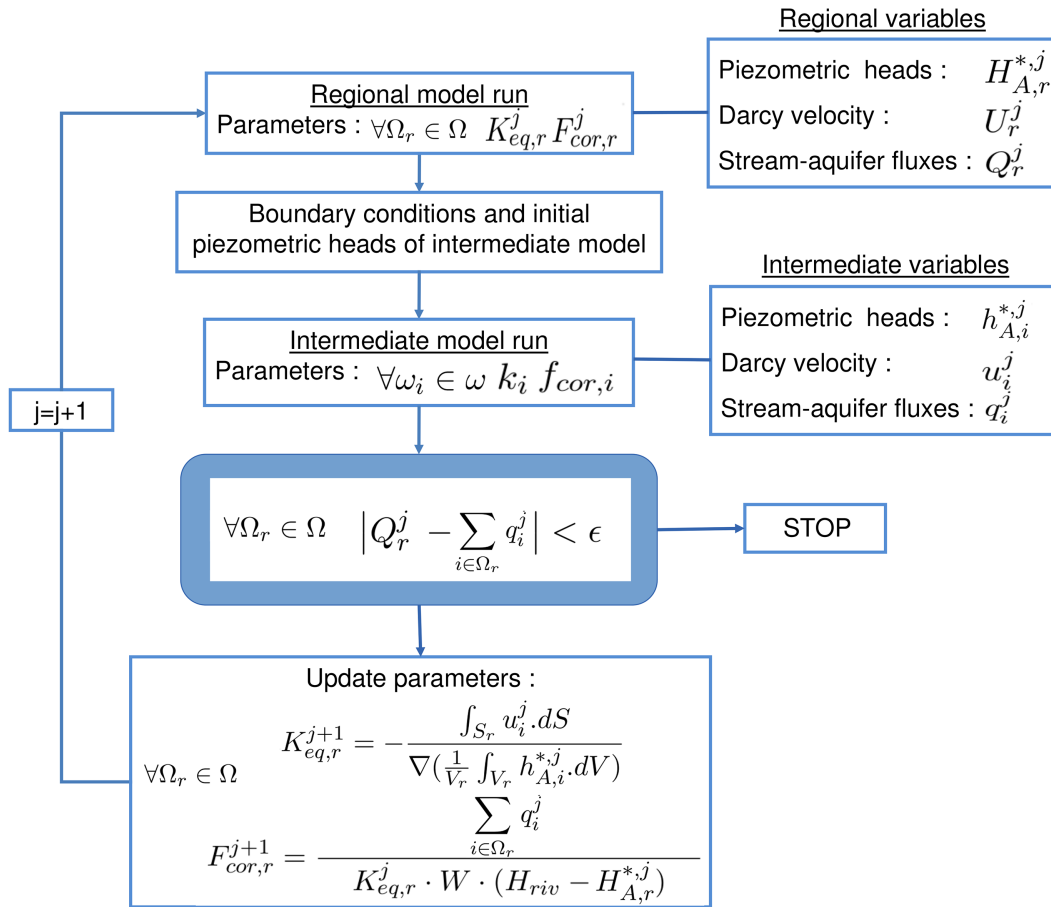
Regional variables

Piezometric heads : $H^{*,j}_{A,r}$

Darcy velocity : $U^j_r$

Stream-aquifer fluxes : $Q^j_r$

Regional model run

Parameters : $\forall \Omega_r \in \Omega \;\; K^j_{eq,r} \, F^j_{cor,r}$

Boundary conditions and initial piezometric heads of intermediate model

Intermediate variables

Piezometric heads : $h^{*,j}_{A,i}$

Darcy velocity : $u^j_i$

Stream-aquifer fluxes : $q^j_i$

Intermediate model run

Parameters : $\forall \omega_i \in \omega \;\; k_i \; f_{cor,i}$

j=j+1

$\forall \Omega_r \in \Omega \quad \left| Q^j_r - \sum_{i \in \Omega_r} q^j_i \right| < \epsilon$

STOP

Update parameters :

$\forall \Omega_r \in \Omega \quad K^{j+1}_{eq,r} = -\frac{\int_{S_r} u^j_i . dS}{\nabla(\frac{1}{V_r} \int_{V_r} h^{*,j}_{A,i} . dV)}$

$F^{j+1}_{cor,r} = \frac{\sum_{i \in \Omega_r} q^j_i}{K^j_{eq,r} \cdot W \cdot (H_{riv} - H^{*,j}_{A,r})}$